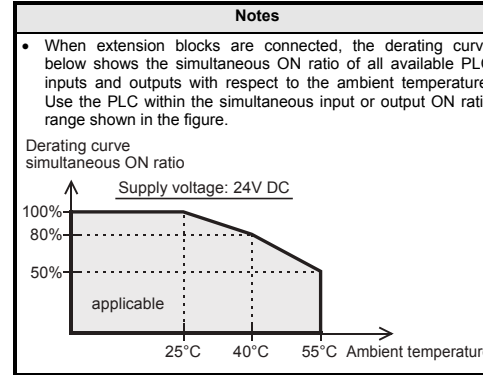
Notes

• When extension blocks are connected, the derating curv below shows the simultaneous ON ratio of all available PL inputs and outputs with respect to the ambient temperature Use the PLC within the simultaneous input or output ON rati range shown in the figure.

Derating curve
simultaneous ON ratio

Supply voltage: 24V DC

100%
80%
50%

applicable

25°C
40°C
55°C
Ambient temperatur